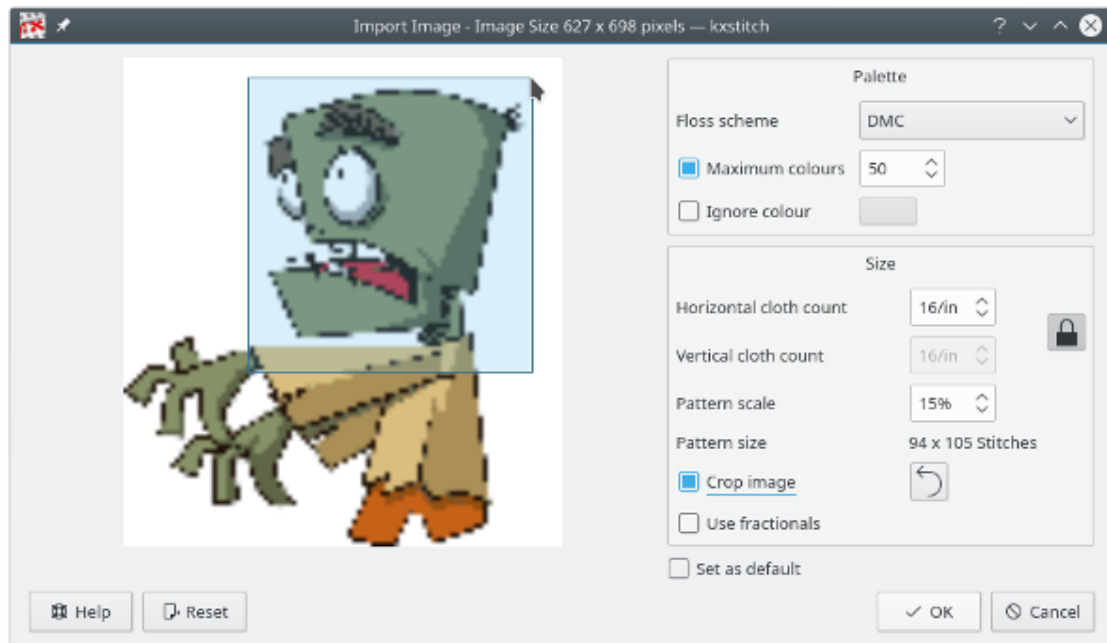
Import Image - Image Size 627 x 698 pixels — kxstitch

Palette

Floss scheme DMC

Maximum colours 50

Ignore colour

Size

Horizontal cloth count 16/in

Vertical cloth count 16/in

Pattern scale 15%

Pattern size 94 x 105 Stitches

Crop image

Use fractionals

Set as default

Help

Reset

OK

Cancel